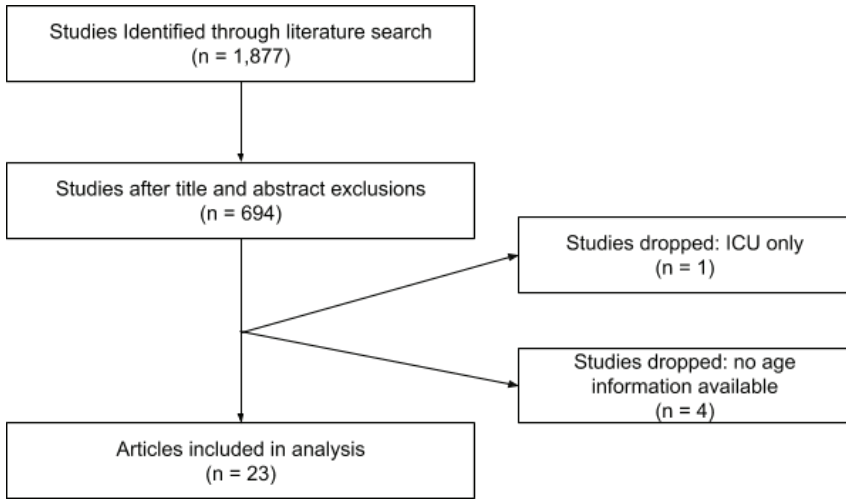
Studies Identified through literature search
(n = 1,877)

Studies after title and abstract exclusions
(n = 694)

Studies dropped: ICU only
(n = 1)

Studies dropped: no age information available
(n = 4)

Articles included in analysis
(n = 23)